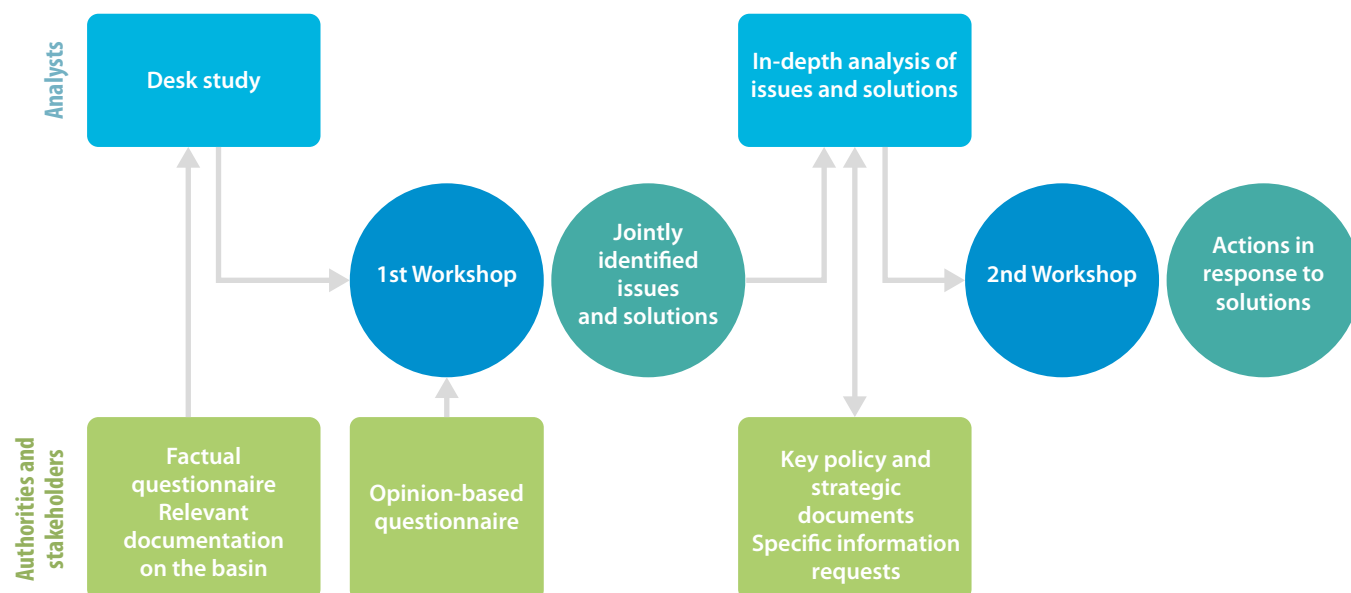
Analysts

Desk study

In-depth analysis of issues and solutions

1st Workshop

Jointly identified issues and solutions

2nd Workshop

Actions in response to solutions

Authorities and stakeholders

Factual questionnaire Relevant documentation on the basin

Opinion-based questionnaire

Key policy and strategic documents Specific information requests